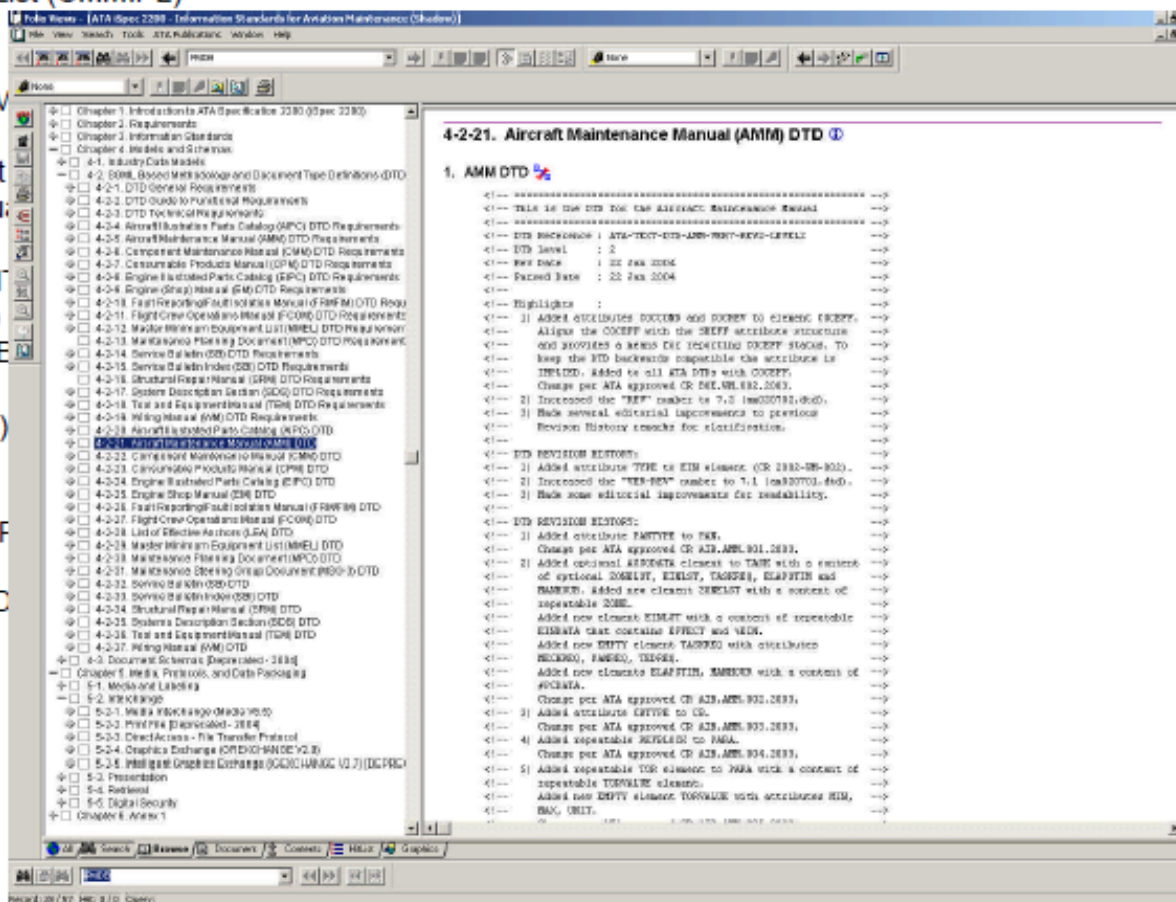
Folio Views - [ATA iSpec 2200 - Information Standards for Aviation Maintenance (Shadow)]
File View Search Tools ATA Publications Window Help

Chapter 1. Introduction to ATA Specification 2200 (iSpec 2200)
Chapter 2. Requirements
Chapter 3. Information Standards
Chapter 4. Models and Schemas
4-1. Industry Data Models
4-2. SGML Based Methodology and Document Type Definitions (DTD)
4-2-1. DTD General Requirements
4-2-2. DTD Guide to Functional Requirements
4-2-3. DTD Technical Requirements
4-2-4. Aircraft Illustration Parts Catalog (AIPC) DTD Requirements
4-2-5. Aircraft Maintenance Manual (AMM) DTD Requirements
4-2-6. Component Maintenance Manual (CMM) DTD Requirements
4-2-7. Consumable Products Manual (CPM) DTD Requirements
4-2-8. Engine Illustrated Parts Catalog (EIPC) DTD Requirements
4-2-9. Engine (Shop) Manual (EM) DTD Requirements
4-2-10. Fault Reporting/Fault Isolation Manual (FRM/FIM) DTD Requ
4-2-11. Flight Crew Operations Manual (FCOM) DTD Requirements
4-2-12. Master Minimum Equipment List (MMEL) DTD Requirement
4-2-13. Maintenance Planning Document (MPD) DTD Requirement
4-2-14. Service Bulletin (SB) DTD Requirements
4-2-15. Service Bulletin Index (SBI) DTD Requirements
4-2-16. Structural Repair Manual (SRM) DTD Requirements
4-2-17. System Description Section (SDS) DTD Requirements
4-2-18. Tool and Equipment Manual (TEM) DTD Requirements
4-2-19. Wiring Manual (WM) DTD Requirements
4-2-20. Aircraft Illustrated Parts Catalog (AIPC) DTD
4-2-21. Aircraft Maintenance Manual (AMM) DTD
4-2-22. Component Maintenance Manual (CMM) DTD
4-2-23. Consumable Products Manual (CPM) DTD
4-2-24. Engine Illustrated Parts Catalog (EIPC) DTD
4-2-25. Engine Shop Manual (EM) DTD
4-2-26. Fault Reporting/Fault Isolation Manual (FRM/FIM) DTD
4-2-27. Flight Crew Operations Manual (FCOM) DTD
4-2-28. List of Effective Anchors (LEA) DTD
4-2-29. Master Minimum Equipment List (MMEL) DTD
4-2-30. Maintenance Planning Document (MPD) DTD
4-2-31. Maintenance Steering Group Document (MSG-3) DTD
4-2-32. Service Bulletin (SB) DTD
4-2-33. Service Bulletin Index (SBI) DTD
4-2-34. Structural Repair Manual (SRM) DTD
4-2-35. Systems Description Section (SDS) DTD
4-2-36. Tool and Equipment Manual (TEM) DTD
4-2-37. Wiring Manual (WM) DTD
4-3. Document Schemas [Deprecated - 2004]
Chapter 5. Media, Protocols, and Data Packaging
5-1. Media and Labeling
5-2. Interchange
5-2-1. Media Interchange (Media V6.0)
5-2-2. Print File [Deprecated - 2004]
5-2-3. Direct Access - File Transfer Protocol
5-2-4. Graphics Exchange (GREXCHANGE V2.8)
5-2-5. Intelligent Graphics Exchange (IGEXCHANGE V1.7) (DE PRE
5-3. Presentation
5-4. Retrieval
5-5. Digital Security
Chapter 6. Annex 1

4-2-21. Aircraft Maintenance Manual (AMM) DTD

1. AMM DTD

<!-- ================================================================ -->
<!-- This is the DTD for the Aircraft Maintenance Manual -->
<!-- ================================================================ -->
<!-- DTD Reference : ATA-TEXT-DTD-AMM-MENT-REV2-LEVEL2 -->
<!-- DTD Level : 2 -->
<!-- Rev Date : 22 Jan 2004 -->
<!-- Parsed Date : 22 Jan 2004 -->
<!-- -->
<!-- Highlights : -->
<!-- 1) Added attributes DOCCUNS and DOCREV to element COCEFF. -->
<!-- Aligns the COCEFF with the SBEFF attribute structure -->
<!-- and provides a means for reporting COCEFF status. To -->
<!-- keep the DTD backwards compatible the attribute is -->
<!-- IMPLIED. Added to all ATA DTDs with COCEFF. -->
<!-- Change per ATA approved CR DHE.WM.002.2003. -->
<!-- 2) Increased the "REV" number to 7.3 (amm00702.dtd). -->
<!-- 3) Made several editorial improvements to previous -->
<!-- Revison History remarks for clarification. -->
<!-- -->
<!-- DTD REVISION HISTORY: -->
<!-- 1) Added attribute TYPE to EIN element (CR 2002-WM-002). -->
<!-- 2) Increased the "VER-REV" number to 7.1 (amm00701.dtd). -->
<!-- 3) Made some editorial improvements for readability. -->
<!-- -->
<!-- DTD REVISION HISTORY: -->
<!-- 1) Added attribute PANTYPE to PAN. -->
<!-- Change per ATA approved CR AIB.AMM.001.2003. -->
<!-- 2) Added optional AUXDATA element to TASK with a content -->
<!-- of optional ZONELST, EINLST, TASKREQ, ELAPSTIM and -->
<!-- MANHOUR. Added new element ZONELST with a content of -->
<!-- repeatable ZONE. -->
<!-- Added new element EINLST with a content of repeatable -->
<!-- EINDATA that contains EFFECT and \EIN. -->
<!-- Added new EMPTY element TASKREQ with attributes -->
<!-- RECREQ, RAMREQ, TEDREQ. -->
<!-- Added new elements ELAPSTIM, MANHOUR with a content of -->
<!-- #PCDATA. -->
<!-- Change per ATA approved CR AIB.AMM.002.2003. -->
<!-- 3) Added attribute CHTYPE to CB. -->
<!-- Change per ATA approved CR AIB.AMM.003.2003. -->
<!-- 4) Added repeatable REFBLOCK to PARA. -->
<!-- Change per ATA approved CR AIB.AMM.004.2003. -->
<!-- 5) Added repeatable TOR element to PARA with a content of -->
<!-- repeatable TORVALUE element. -->
<!-- Added new EMPTY element TORVALUE with attributes MIN, -->
<!-- MAX, UNIT. -->
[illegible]

All Search Browse Document Contents Hitlist Graphics
Record: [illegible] Hits: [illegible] Query